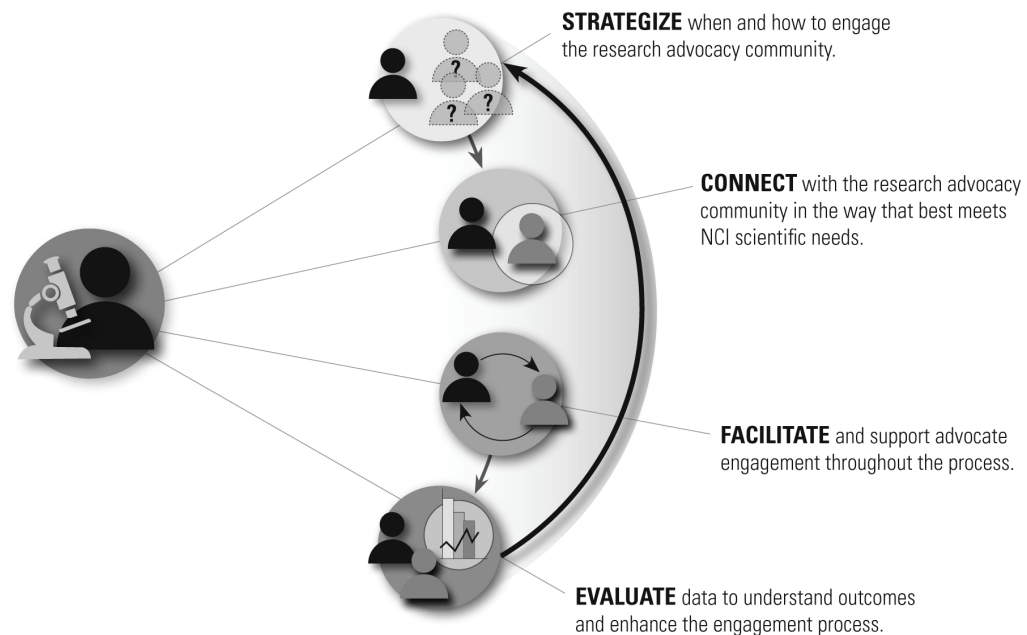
**STRATEGIZE** when and how to engage the research advocacy community.

?

?

?

**CONNECT** with the research advocacy community in the way that best meets NCI scientific needs.

**FACILITATE** and support advocate engagement throughout the process.

**EVALUATE** data to understand outcomes and enhance the engagement process.